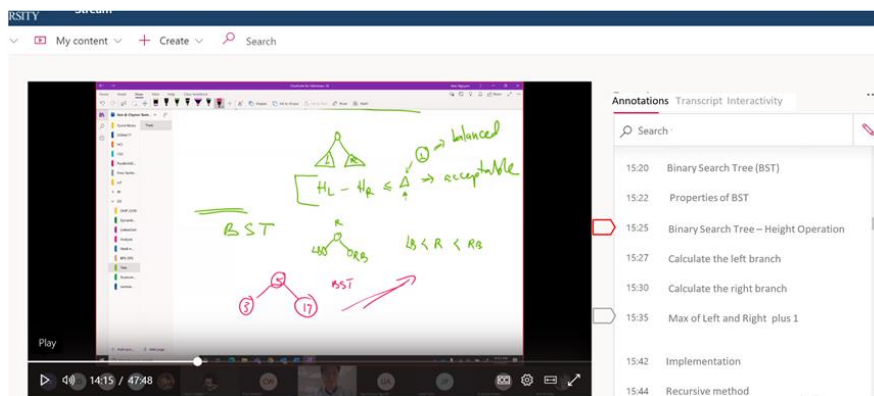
RSITY Stream

My content Create Search

Annotations Transcript Interactivity

Search

15:20 Binary Search Tree (BST)

15:22 Properties of BST

15:25 Binary Search Tree – Height Operation

15:27 Calculate the left branch

15:30 Calculate the right branch

15:35 Max of Left and Right plus 1

15:42 Implementation

15:44 Recursive method

balanced

$H_L - H_R \leq \Delta$ → acceptable

BST

R

LB RB

LB < R < RB

3 17

BST

Play

14:15 / 47:48